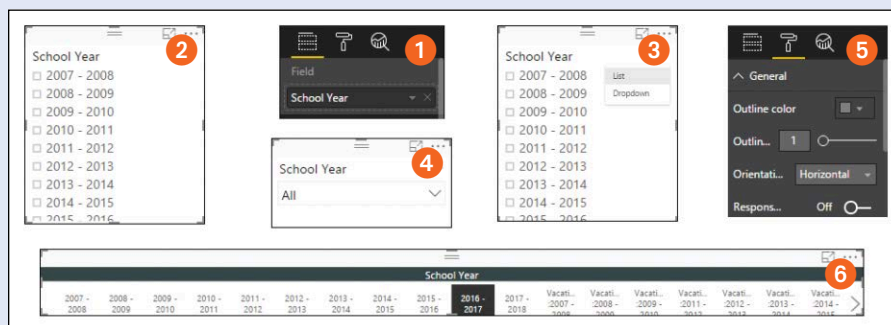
School Year
2007 - 2008
2008 - 2009
2009 - 2010
2010 - 2011
2011 - 2012
2012 - 2013
2013 - 2014
2014 - 2015
2015 - 2016

2

Field
School Year

1

School Year
All

4

School Year
2007 - 2008
2008 - 2009
2009 - 2010
2010 - 2011
2011 - 2012
2012 - 2013
2013 - 2014
2014 - 2015
2015 - 2016

List
Dropdown

3

General
Outline color
Outlin... 1
Orientati... Horizontal
Respons... Off

5

School Year

6

| 2007 - 2008 | 2008 - 2009 | 2009 - 2010 | 2010 - 2011 | 2011 - 2012 | 2012 - 2013 | 2013 - 2014 | 2014 - 2015 | 2015 - 2016 | 2016 - 2017 | 2017 - 2018 | Vacati... :2007 - 2008 | Vacati... :2008 - 2009 | Vacati... :2009 - 2010 | Vacati... :2011 - 2012 | Vacati... :2012 - 2013 | Vacati... :2013 - 2014 | Vacati... :2014 - 2015 |